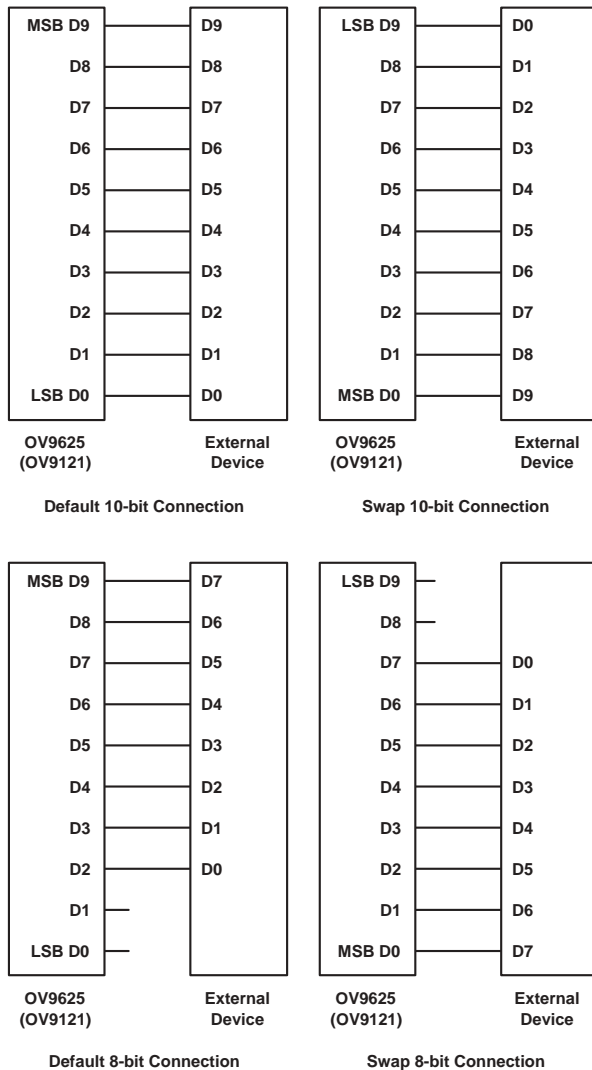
MSB D9
D8
D7
D6
D5
D4
D3
D2
D1
LSB D0

D9
D8
D7
D6
D5
D4
D3
D2
D1
D0

OV9625 (OV9121)

External Device

Default 10-bit Connection

LSB D9
D8
D7
D6
D5
D4
D3
D2
D1
MSB D0

D0
D1
D2
D3
D4
D5
D6
D7
D8
D9

OV9625 (OV9121)

External Device

Swap 10-bit Connection

MSB D9
D8
D7
D6
D5
D4
D3
D2
D1
LSB D0

D7
D6
D5
D4
D3
D2
D1
D0

OV9625 (OV9121)

External Device

Default 8-bit Connection

LSB D9
D8
D7
D6
D5
D4
D3
D2
D1
MSB D0

D0
D1
D2
D3
D4
D5
D6
D7

OV9625 (OV9121)

External Device

Swap 8-bit Connection